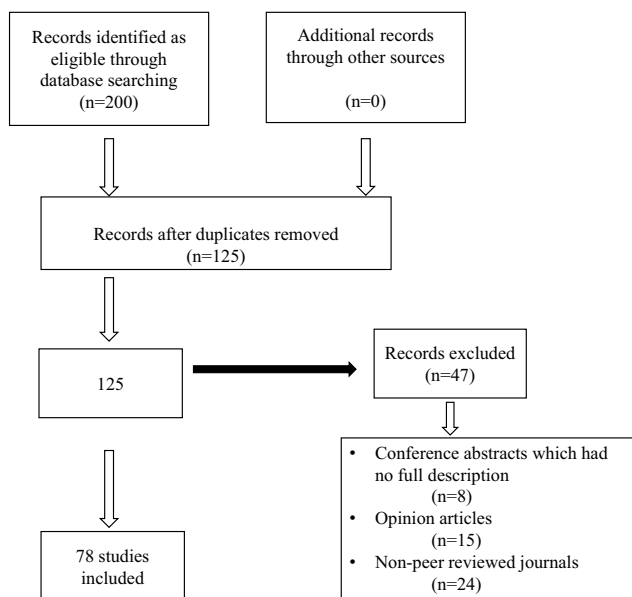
Records identified as eligible through database searching
(n=200)

Additional records through other sources
(n=0)

Records after duplicates removed
(n=125)

125

Records excluded
(n=47)

- Conference abstracts which had no full description
(n=8)
- Opinion articles
(n=15)
- Non-peer reviewed journals
(n=24)

78 studies included